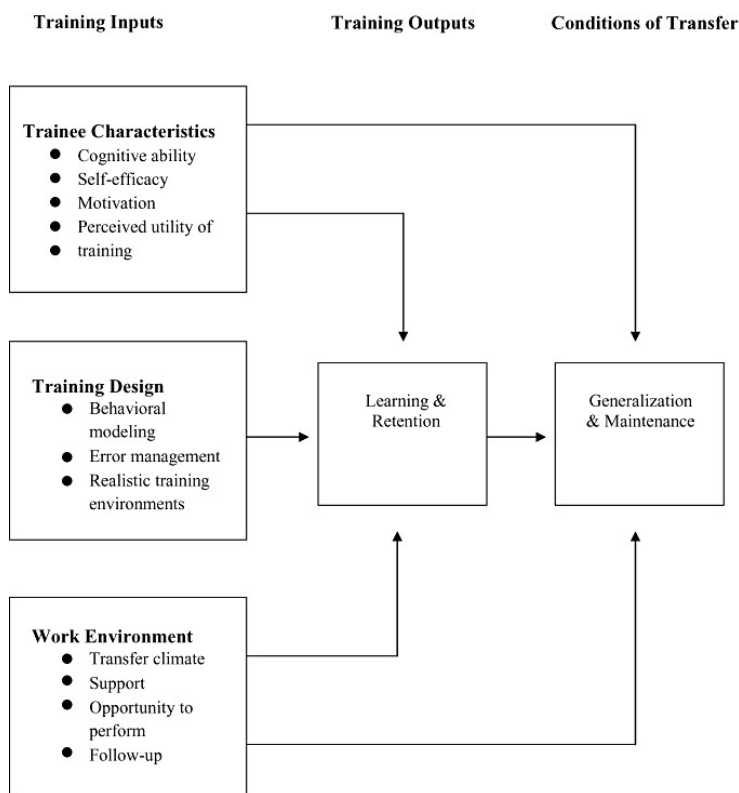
Training Inputs

Training Outputs

Conditions of Transfer

Trainee Characteristics
- Cognitive ability
- Self-efficacy
- Motivation
- Perceived utility of
- training

Training Design
- Behavioral modeling
- Error management
- Realistic training environments

Learning & Retention

Generalization & Maintenance

Work Environment
- Transfer climate
- Support
- Opportunity to perform
- Follow-up